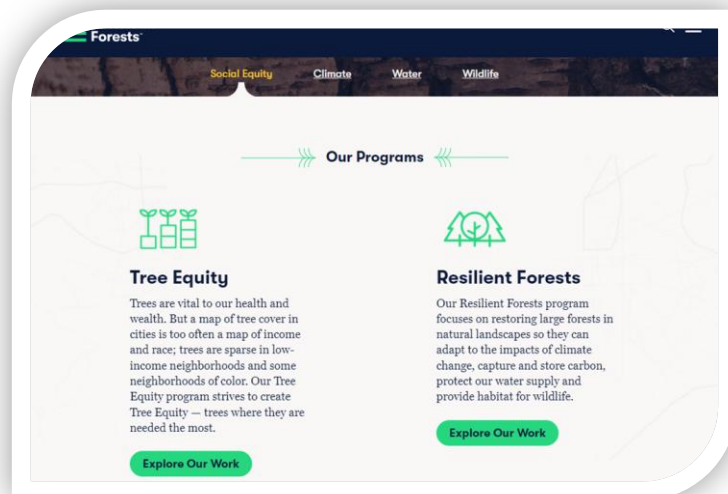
Forests

Social Equity Climate Water Wildlife

Our Programs

Tree Equity

Trees are vital to our health and wealth. But a map of tree cover in cities is too often a map of income and race; trees are sparse in low-income neighborhoods and some neighborhoods of color. Our Tree Equity program strives to create Tree Equity — trees where they are needed the most.

Explore Our Work

Resilient Forests

Our Resilient Forests program focuses on restoring large forests in natural landscapes so they can adapt to the impacts of climate change, capture and store carbon, protect our water supply and provide habitat for wildlife.

Explore Our Work